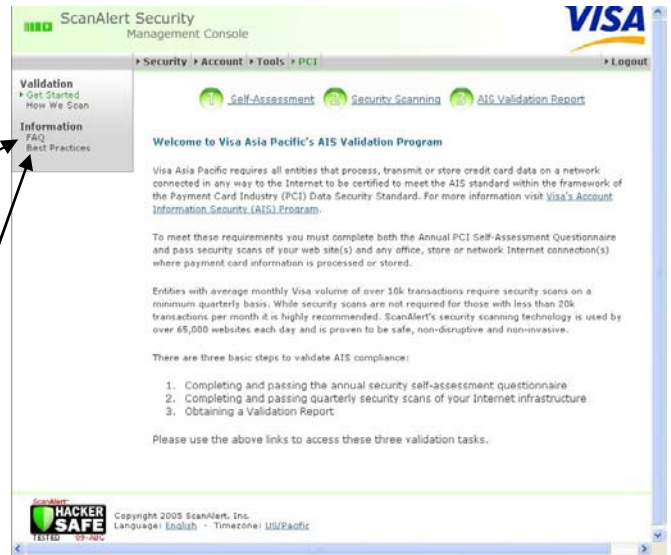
ScanAlert Security
Management Console

VISA

▸Security ▸Account ▸Tools ▸PCI

▸Logout

Validation
▸Get Started
How We Scan

Information
FAQ
Best Practices

1 Self-Assessment 2 Security Scanning 3 AIS Validation Report

Welcome to Visa Asia Pacific's AIS Validation Program

Visa Asia Pacific requires all entities that process, transmit or store credit card data on a network connected in any way to the Internet to be certified to meet the AIS standard within the framework of the Payment Card Industry (PCI) Data Security Standard. For more information visit Visa's Account Information Security (AIS) Program.

To meet these requirements you must complete both the Annual PCI Self-Assessment Questionnaire and pass security scans of your web site(s) and any office, store or network Internet connection(s) where payment card information is processed or stored.

Entities with average monthly Visa volume of over 10k transactions require security scans on a minimum quarterly basis. While security scans are not required for those with less than 20k transactions per month it is highly recommended. ScanAlert's security scanning technology is used by over 65,000 websites each day and is proven to be safe, non-disruptive and non-invasive.

There are three basic steps to validate AIS compliance:

1. Completing and passing the annual security self-assessment questionnaire
2. Completing and passing quarterly security scans of your Internet infrastructure
3. Obtaining a Validation Report

Please use the above links to access these three validation tasks.

ScanAlert
HACKER SAFE
TESTED 09-ABC

Copyright 2005 ScanAlert, Inc.
Language: English - Timezone: US/Pacific